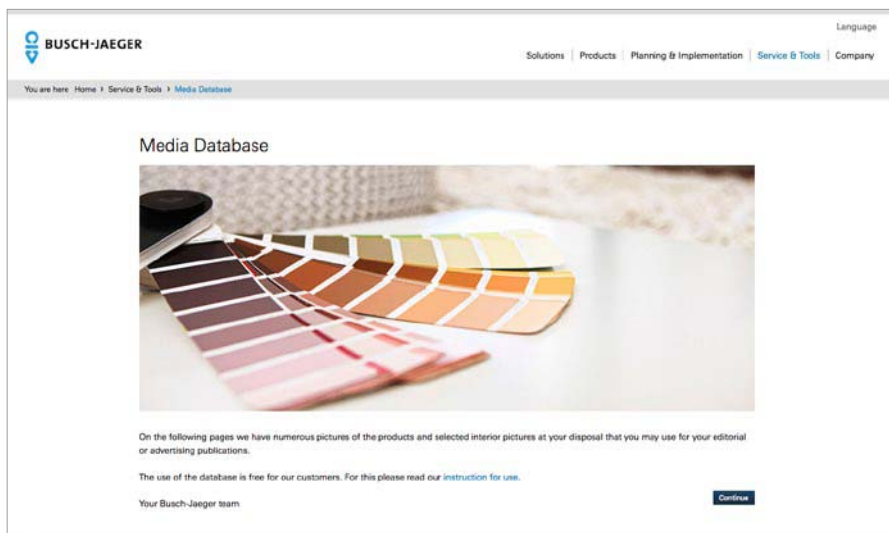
BUSCH-JAEGER

Language

Solutions | Products | Planning & Implementation | Service & Tools | Company

You are here Home › Service & Tools › Media Database

Media Database

On the following pages we have numerous pictures of the products and selected interior pictures at your disposal that you may use for your editorial or advertising publications.

The use of the database is free for our customers. For this please read our instruction for use.

Your Busch-Jaeger team

Continue